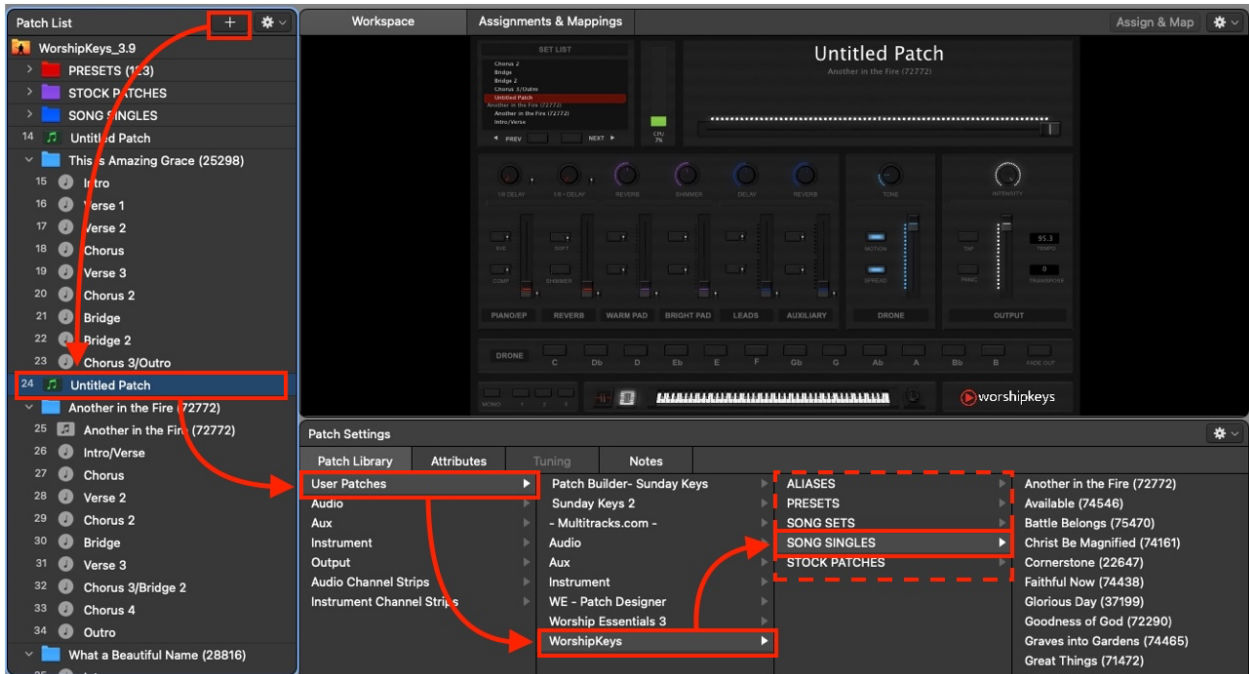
Patch List

WorshipKeys_3.9
PRESETS (123)
STOCK PATCHES
SONG SINGLES
14 Untitled Patch
This is Amazing Grace (25298)
15 Intro
16 Verse 1
17 Verse 2
18 Chorus
19 Verse 3
20 Chorus 2
21 Bridge
22 Bridge 2
23 Chorus 3/Outro
24 Untitled Patch
Another in the Fire (72772)
25 Another in the Fire (72772)
26 Intro/Verse
27 Chorus
28 Verse 2
29 Chorus 2
30 Bridge
31 Verse 3
32 Chorus 3/Bridge 2
33 Chorus 4
34 Outro
What a Beautiful Name (28816)

Workspace | Assignments & Mappings | Assign & Map

SET LIST
Chorus 2
Bridge
Bridge 2
Chorus 3/Outro
Untitled Patch
Another in the Fire (72772)
Another in the Fire (72772)
Intro/Verse
PREV NEXT
CPU 7%

Untitled Patch
Another in the Fire (72772)

1/4 DELAY 1/8 • DELAY REVERB SHIMMER DELAY REVERB TONE INTENSITY
SVE SOFT MOTION TAP 95.3 TEMPO
COMP SHIMMER SPREAD PANIC 0 TRANSPOSE
PIANO/EP REVERB WARM PAD BRIGHT PAD LEADS AUXILIARY DRONE OUTPUT
DRONE C Db D Eb E F Gb G Ab A Bb B FADE OUT
MONO
worshipkeys

Patch Settings
Patch Library | Attributes | Tuning | Notes

User Patches
Audio
Aux
Instrument
Output
Audio Channel Strips
Instrument Channel Strips

Patch Builder- Sunday Keys
Sunday Keys 2
- Multitracks.com -
Audio
Aux
Instrument
WE - Patch Designer
Worship Essentials 3
WorshipKeys

ALIASES
PRESETS
SONG SETS
SONG SINGLES
STOCK PATCHES

Another in the Fire (72772)
Available (74546)
Battle Belongs (75470)
Christ Be Magnified (74161)
Cornerstone (22647)
Faithful Now (74438)
Glorious Day (37199)
Goodness of God (72290)
Graves into Gardens (74465)
Great Things (71472)